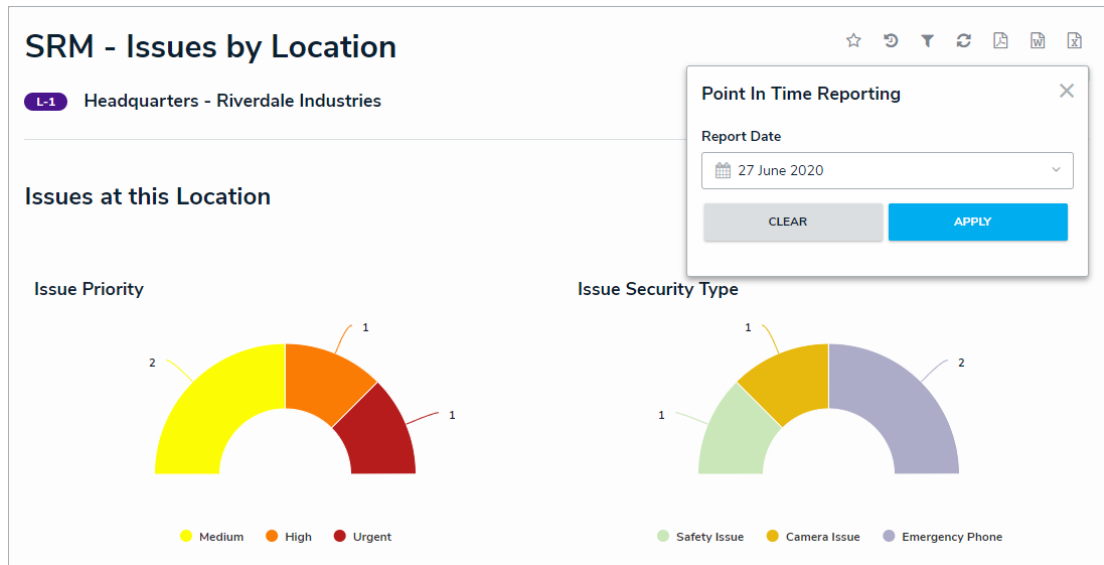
SRM - Issues by Location

L-1 Headquarters - Riverdale Industries

Point In Time Reporting

Report Date

27 June 2020

CLEAR

APPLY

Issues at this Location

Issue Priority

2

1

1

Medium High Urgent

Issue Security Type

1

1

2

Safety Issue Camera Issue Emergency Phone